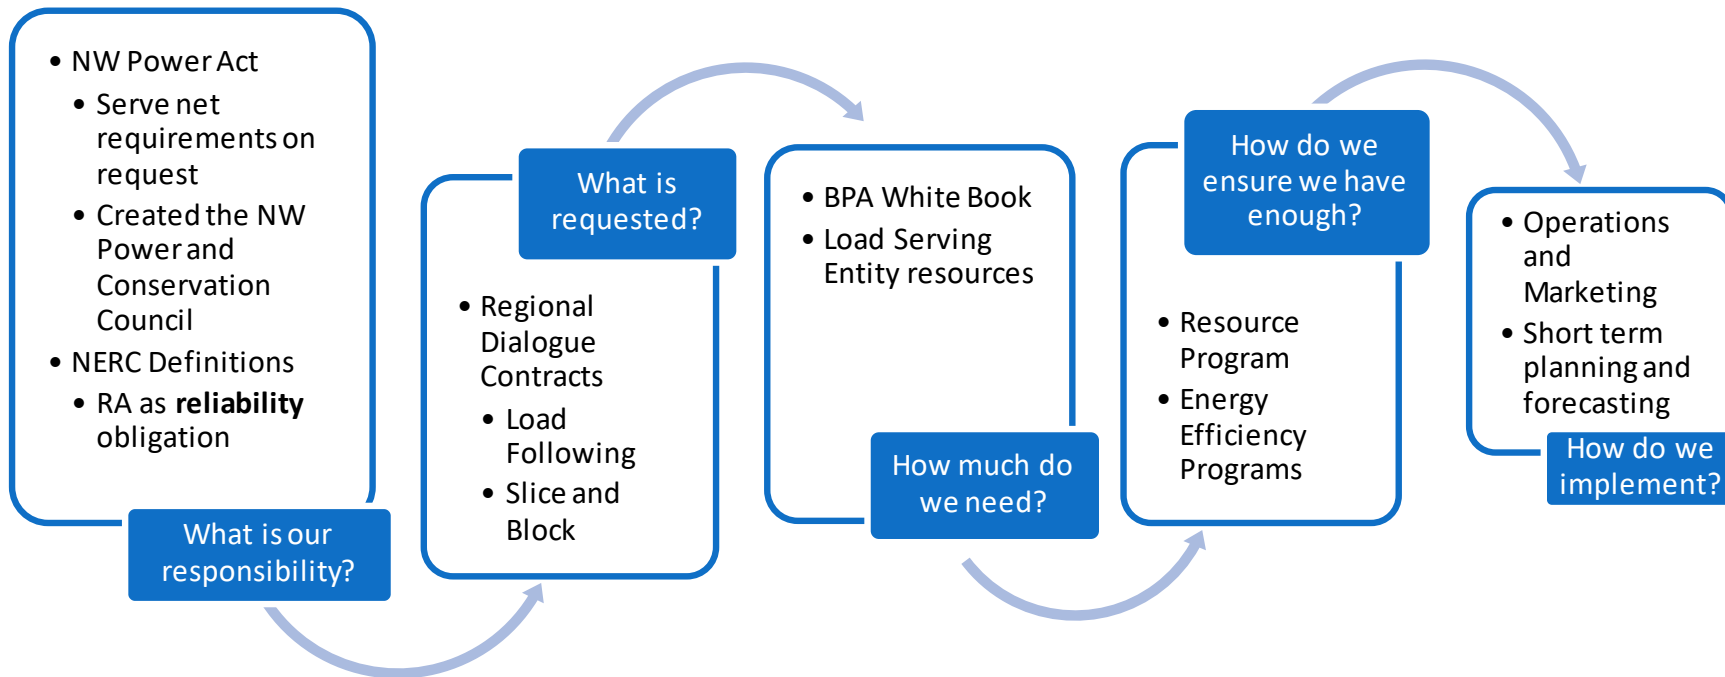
- NW Power Act
  - Serve net requirements on request
  - Created the NW Power and Conservation Council
- NERC Definitions
  - RA as **reliability** obligation

What is our responsibility?

What is requested?

- Regional Dialogue Contracts
  - Load Following
  - Slice and Block

- BPA White Book
- Load Serving Entity resources

How much do we need?

How do we ensure we have enough?

- Resource Program
- Energy Efficiency Programs

- Operations and Marketing
- Short term planning and forecasting

How do we implement?